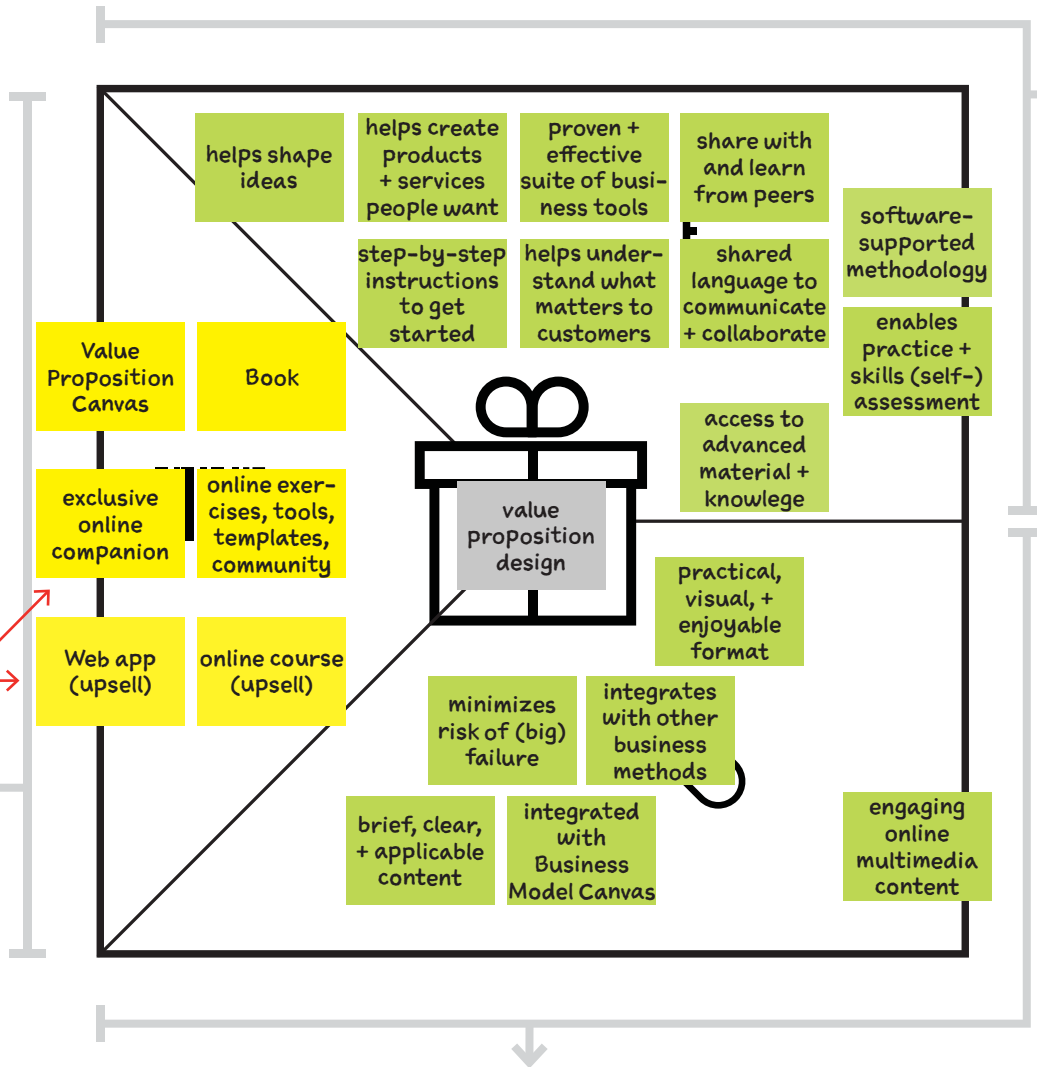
helps shape ideas

helps create products + services people want

proven + effective suite of business tools

share with and learn from peers

software-supported methodology

step-by-step instructions to get started

helps understand what matters to customers

shared language to communicate + collaborate

enables practice + skills (self-) assessment

Value Proposition Canvas

Book

access to advanced material + knowlege

exclusive online companion

online exercises, tools, templates, community

value proposition design

practical, visual, + enjoyable format

Web app (upsell)

online course (upsell)

minimizes risk of (big) failure

integrates with other business methods

brief, clear, + applicable content

integrated with Business Model Canvas

engaging online multimedia content